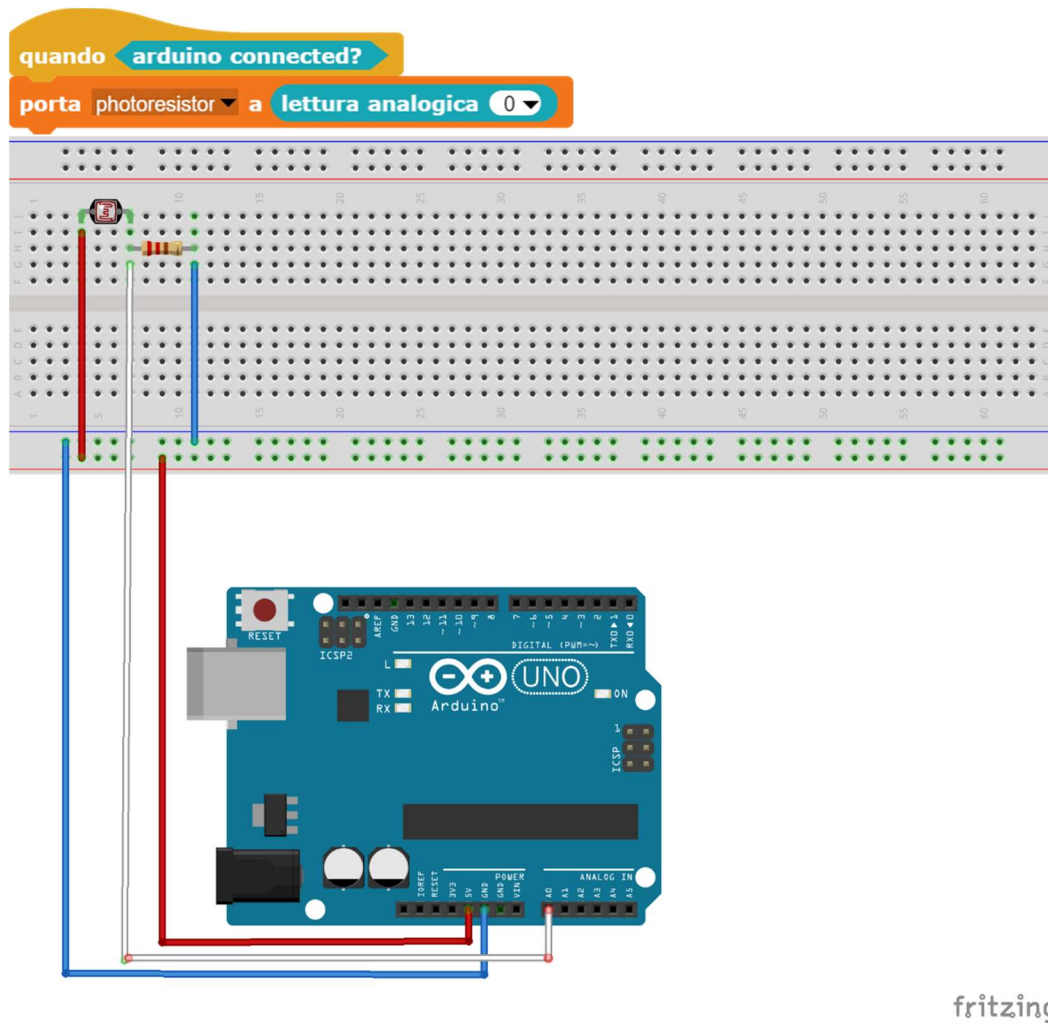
quando arduino connected?
porta photoresistor a lettura analogica 0

1 5 10 15 20 25 30 35 40 45 50 55 60
J I H G F
E D C B A
1 5 10 15 20 25 30 35 40 45 50 55 60

RESET
ICSP2
AREF GND 13 12 ~11 ~10 ~9 8 7 ~6 ~5 4 ~3 2 TX▶1 RX◀0
DIGITAL (PWM=~)
L
TX
RX
UNO
Arduino™
ON
ICSP
1
IOREF RESET 3V3 5V GND GND VIN
POWER
ANALOG IN
A0 A1 A2 A3 A4 A5

fritzing